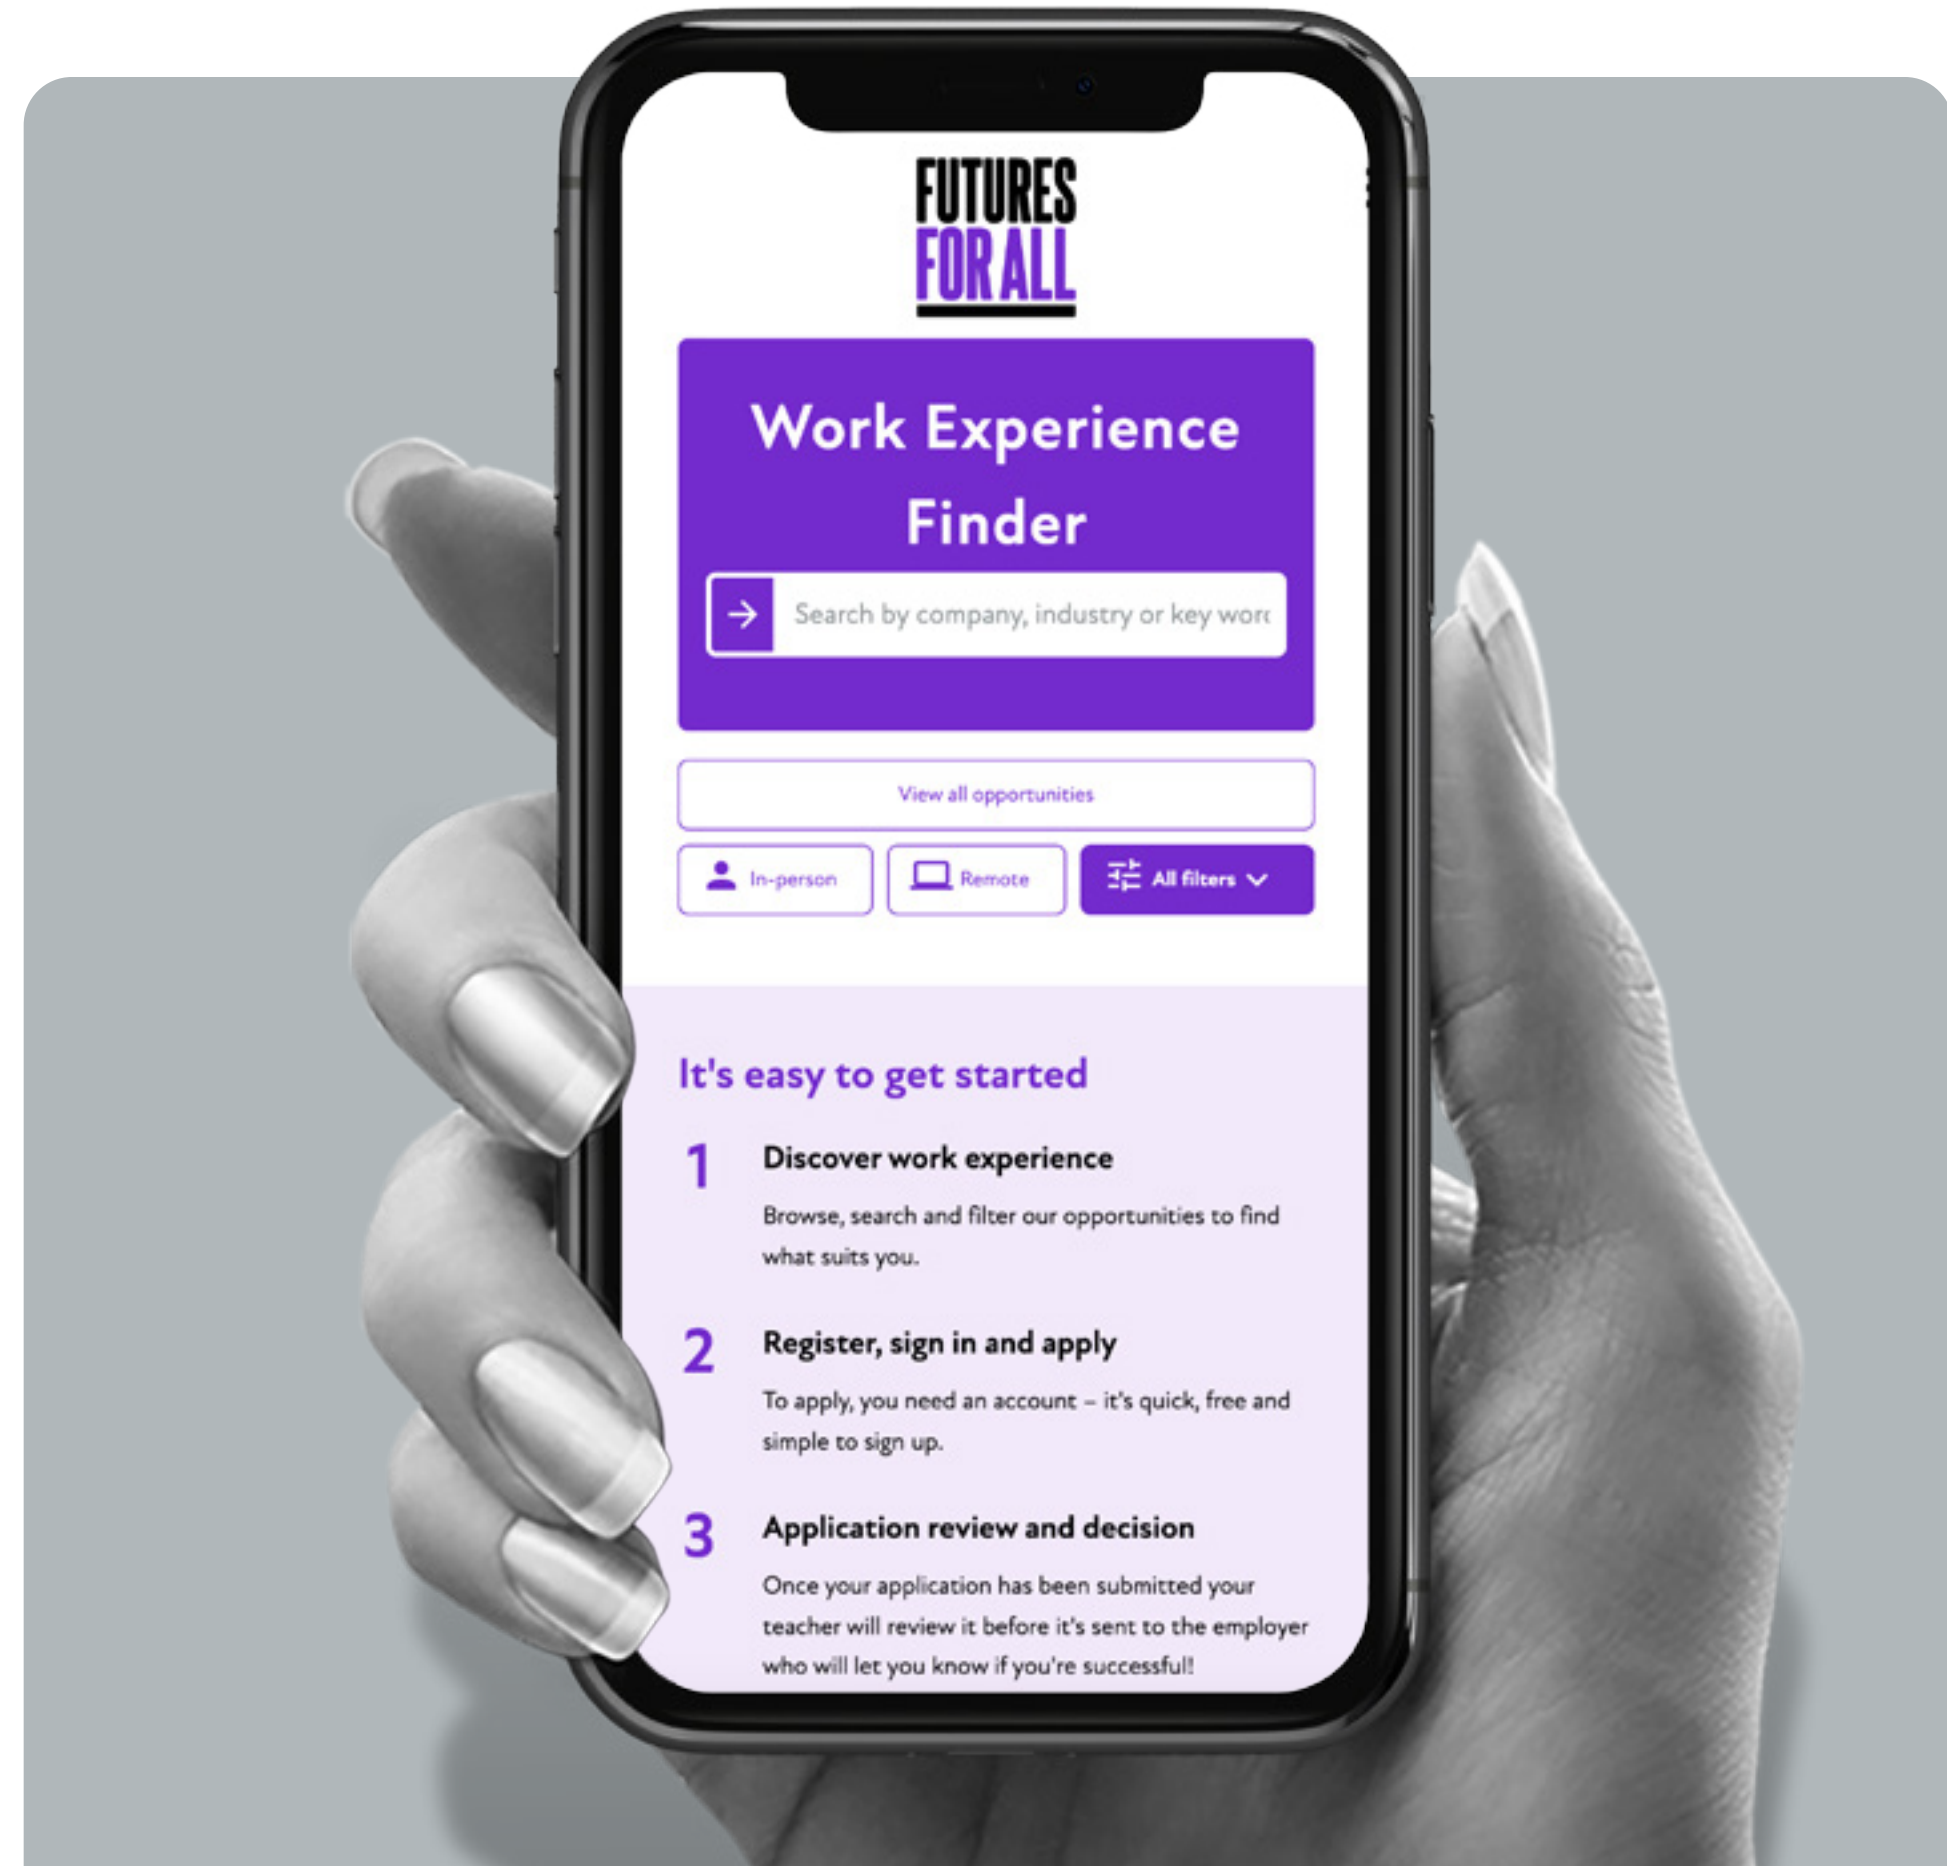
FUTURES FOR ALL

Work Experience Finder

Search by company, industry or key worc

View all opportunities

In-person

Remote

All filters

It's easy to get started

1 Discover work experience

Browse, search and filter our opportunities to find what suits you.

2 Register, sign in and apply

To apply, you need an account – it's quick, free and simple to sign up.

3 Application review and decision

Once your application has been submitted your teacher will review it before it's sent to the employer who will let you know if you're successful!